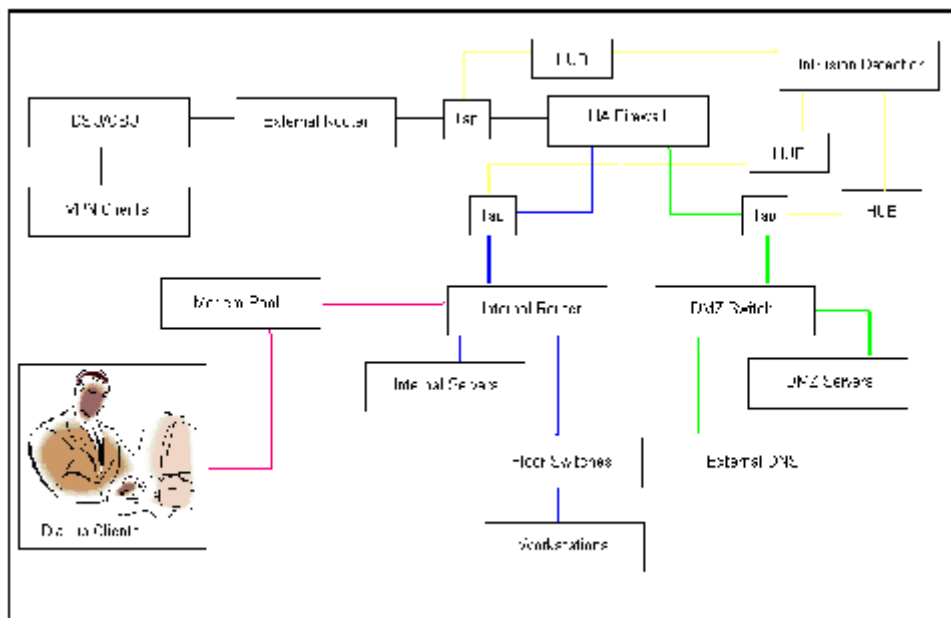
HUB

Intrusion Detection

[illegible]

External Router

Tap

HA Firewall

VPN Clients

HUB

Tap

Tap

HUB

Modem Pool

Internal Router

DMZ Switch

Internal Servers

DMZ Servers

Floor Switches

External DNS

Dial-up Clients

Workstations